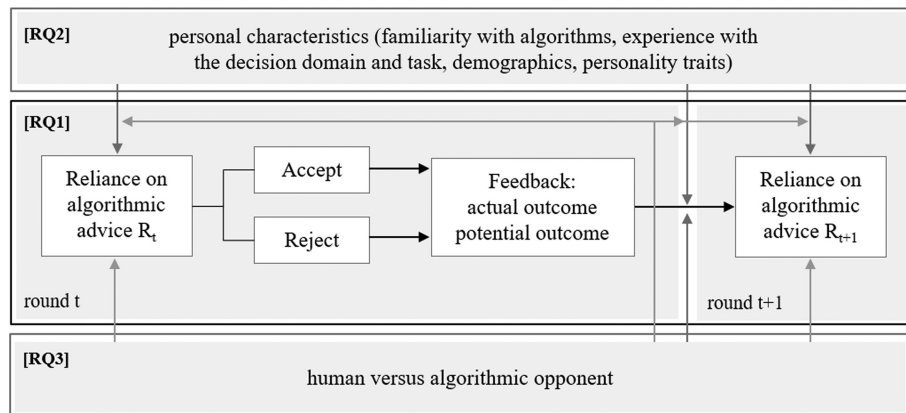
[RQ2]

personal characteristics (familiarity with algorithms, experience with the decision domain and task, demographics, personality traits)

[RQ1]

Reliance on algorithmic advice $R_t$

Accept

Reject

Feedback: actual outcome potential outcome

Reliance on algorithmic advice $R_{t+1}$

round t

round t+1

[RQ3]

human versus algorithmic opponent